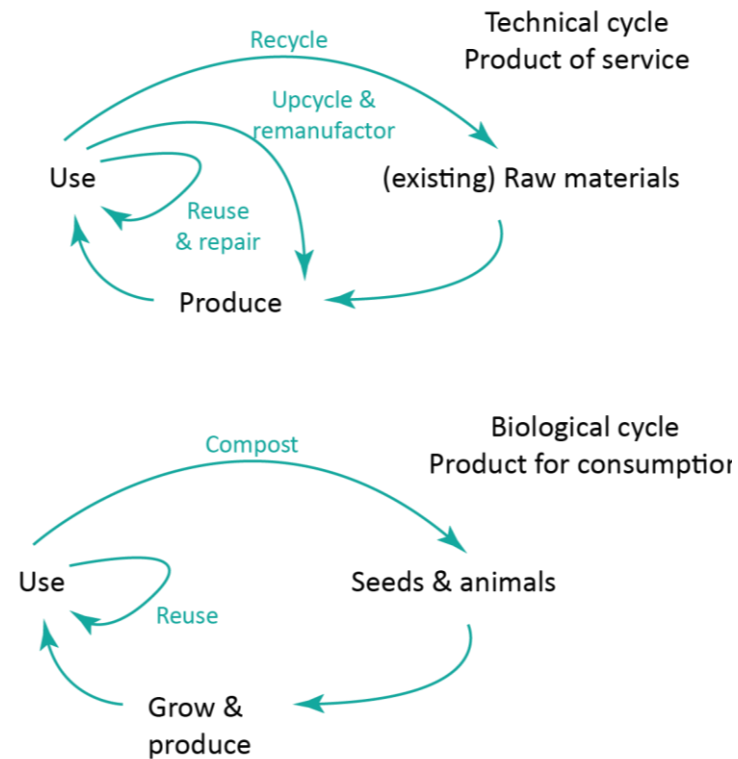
Technical cycle
Product of service

Recycle

Upcycle & remanufactor

Use

(existing) Raw materials

Reuse & repair

Produce

Biological cycle
Product for consumptio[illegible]

Compost

Use

Seeds & animals

Reuse

Grow & produce